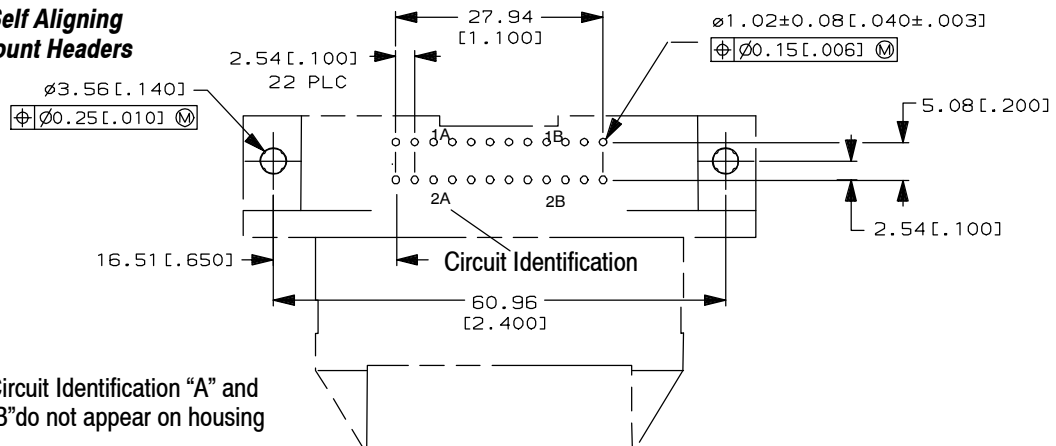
Self Aligning
ount Headers

2.54[.100]
22 PLC

27.94
[1.100]

ø1.02±0.08[.040±.003]
$\oplus$ Ø0.15[.006] Ⓜ

ø3.56[.140]
$\oplus$ Ø0.25[.010] Ⓜ

1A
1B
2A
2B

5.08[.200]

2.54[.100]

16.51[.650]

Circuit Identification

60.96
[2.400]

ircuit Identification "A" and
B"do not appear on housing